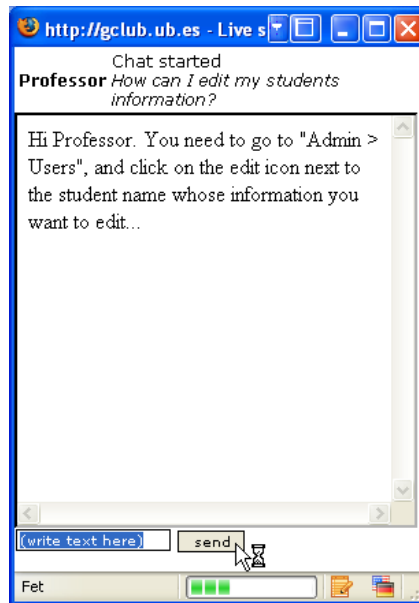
http://gclub.ub.es - Live s

Chat started
**Professor** *How can I edit my students information?*

Hi Professor. You need to go to "Admin > Users", and click on the edit icon next to the student name whose information you want to edit...

(write text here)
send

Fet